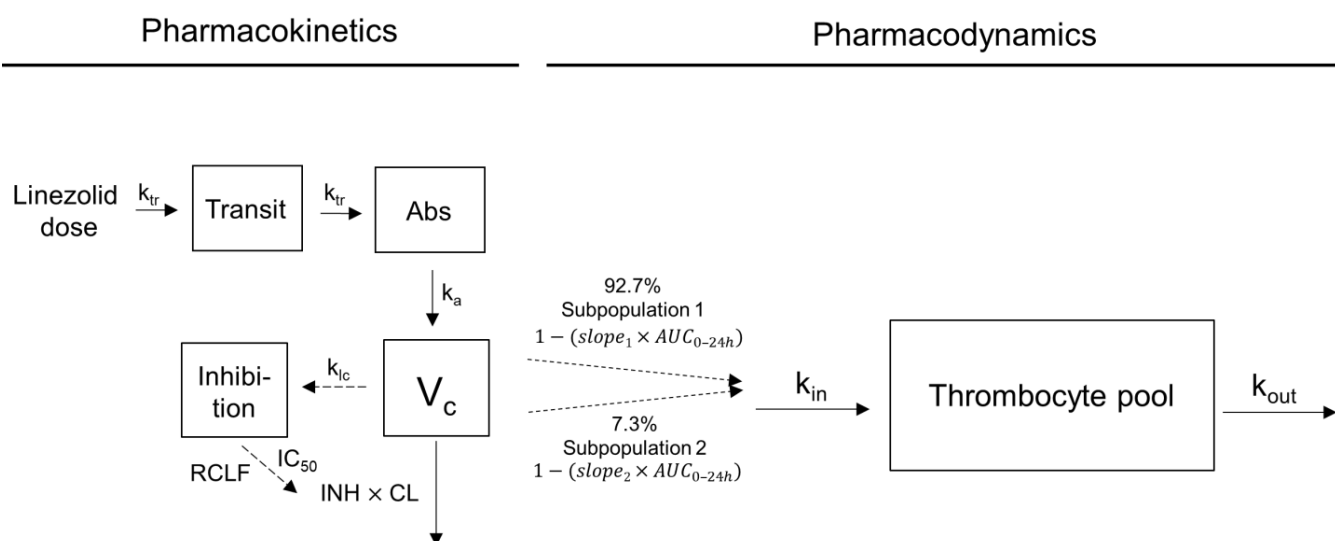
Pharmacokinetics

Pharmacodynamics

Linezolid dose

$k_{tr}$

Transit

$k_{tr}$

Abs

$k_a$

Inhibition

$k_{Ic}$

$V_c$

RCLF

$IC_{50}$

INH × CL

92.7%
Subpopulation 1
$1-(slope_1 \times AUC_{0-24h})$

7.3%
Subpopulation 2
$1-(slope_2 \times AUC_{0-24h})$

$k_{in}$

Thrombocyte pool

$k_{out}$